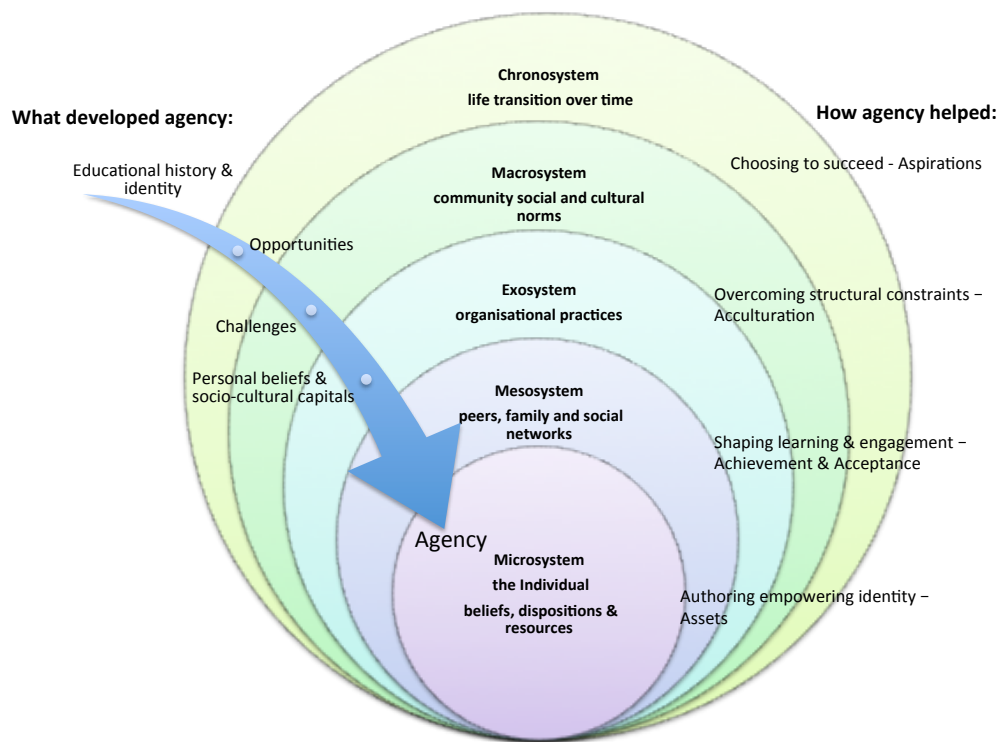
What developed agency:

Educational history & identity

Opportunities

Challenges

Personal beliefs & socio-cultural capitals

Chronosystem
life transition over time

Macrosystem
community social and cultural norms

Exosystem
organisational practices

Mesosystem
peers, family and social networks

Agency

Microsystem
the Individual
beliefs, dispositions & resources

How agency helped:

Choosing to succeed - Aspirations

Overcoming structural constraints – Acculturation

Shaping learning & engagement – Achievement & Acceptance

Authoring empowering identity – Assets